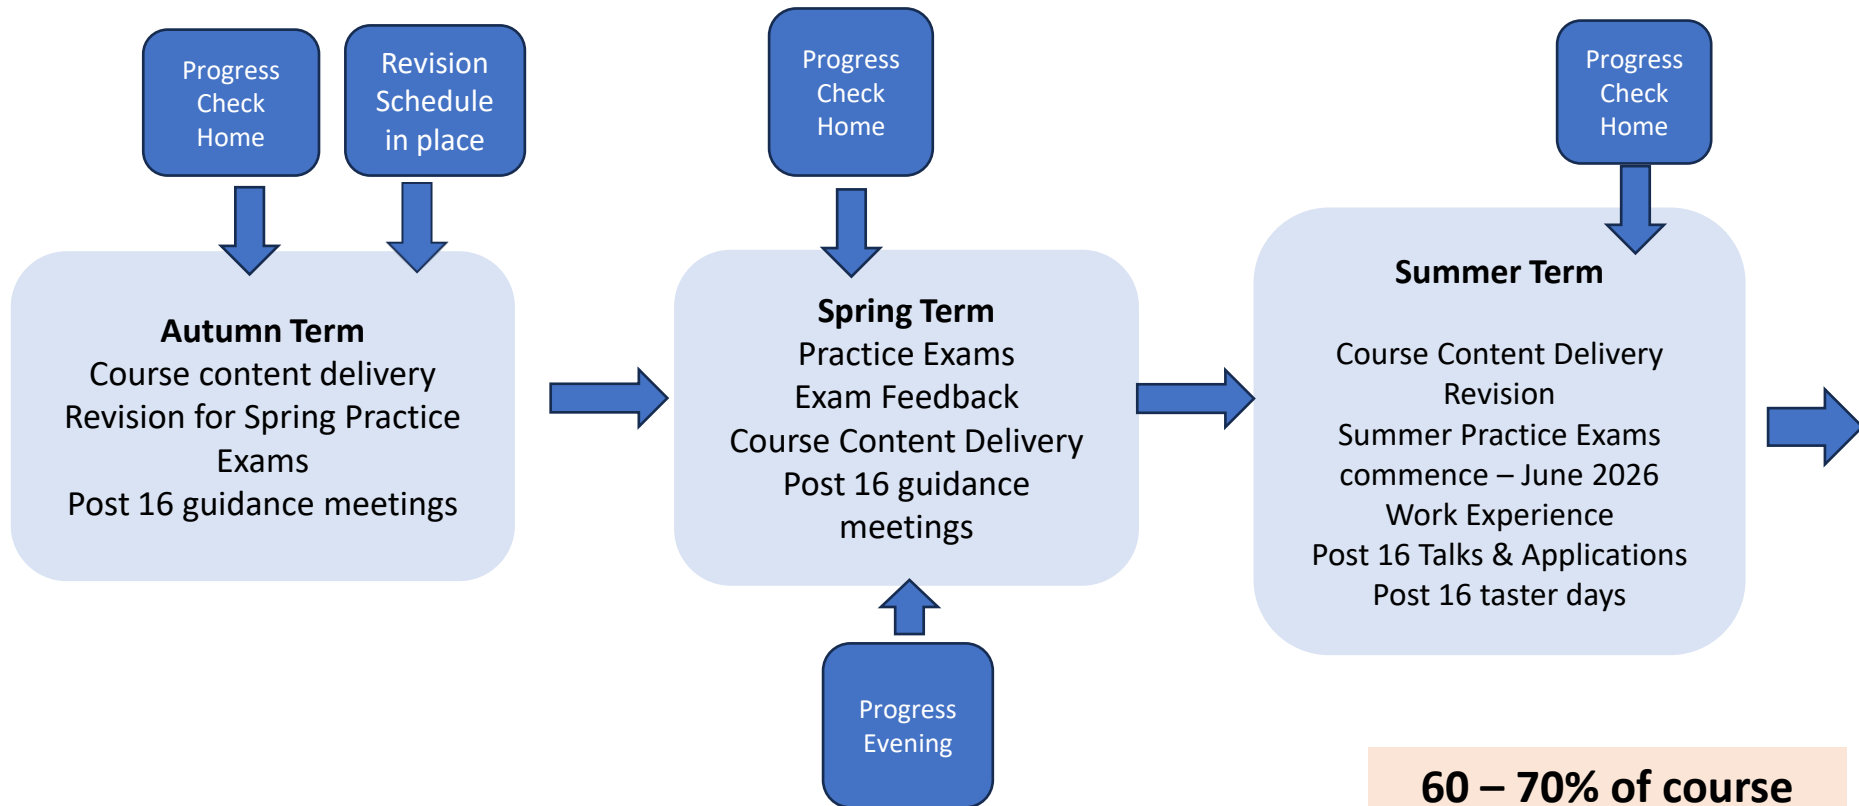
Progress Check Home

Revision Schedule in place

Autumn Term
Course content delivery
Revision for Spring Practice Exams
Post 16 guidance meetings

Progress Check Home

Spring Term
Practice Exams
Exam Feedback
Course Content Delivery
Post 16 guidance meetings

Progress Evening

Progress Check Home

Summer Term

Course Content Delivery
Revision
Summer Practice Exams commence – June 2026
Work Experience
Post 16 Talks & Applications
Post 16 taster days

60 – 70% of course